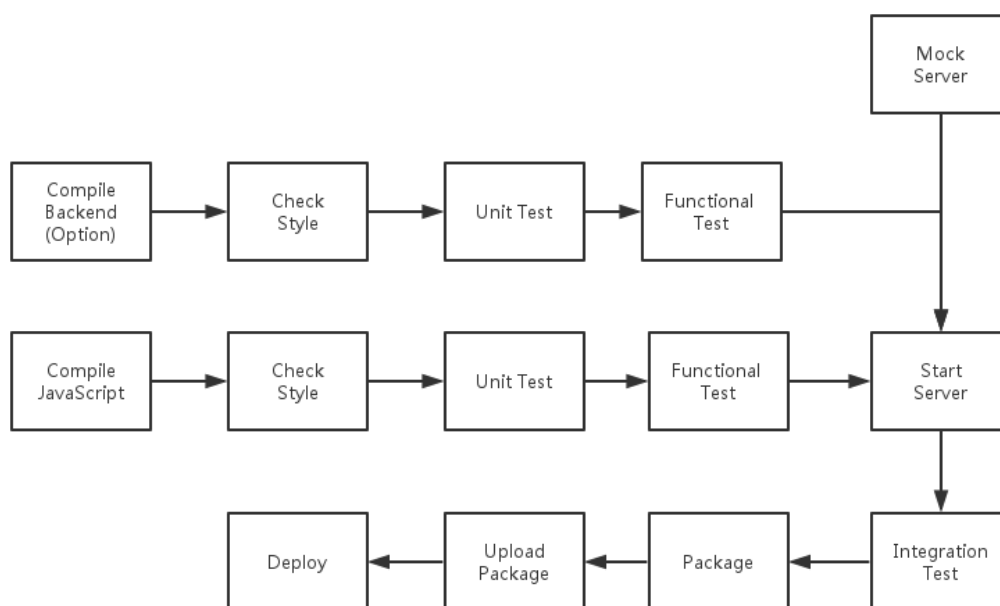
Mock Server

Compile Backend (Option)

Check Style

Unit Test

Functional Test

Compile JavaScript

Check Style

Unit Test

Functional Test

Start Server

Deploy

Upload Package

Package

Integration Test